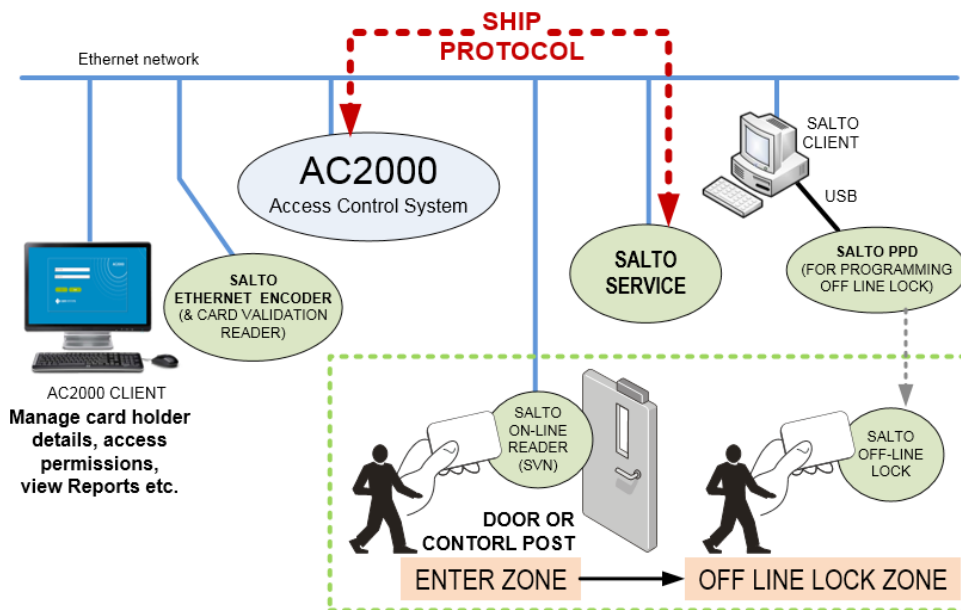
SHIP PROTOCOL

Ethernet network

AC2000
Access Control System

SALTO CLIENT

USB

SALTO ETHERNET ENCODER (& CARD VALIDATION READER)

SALTO SERVICE

SALTO PPD (FOR PROGRAMMING OFF LINE LOCK)

AC2000 CLIENT
Manage card holder details, access permissions, view Reports etc.

SALTO ON-LINE READER (SVN)

SALTO OFF-LINE LOCK

DOOR OR CONTORL POST

ENTER ZONE

OFF LINE LOCK ZONE